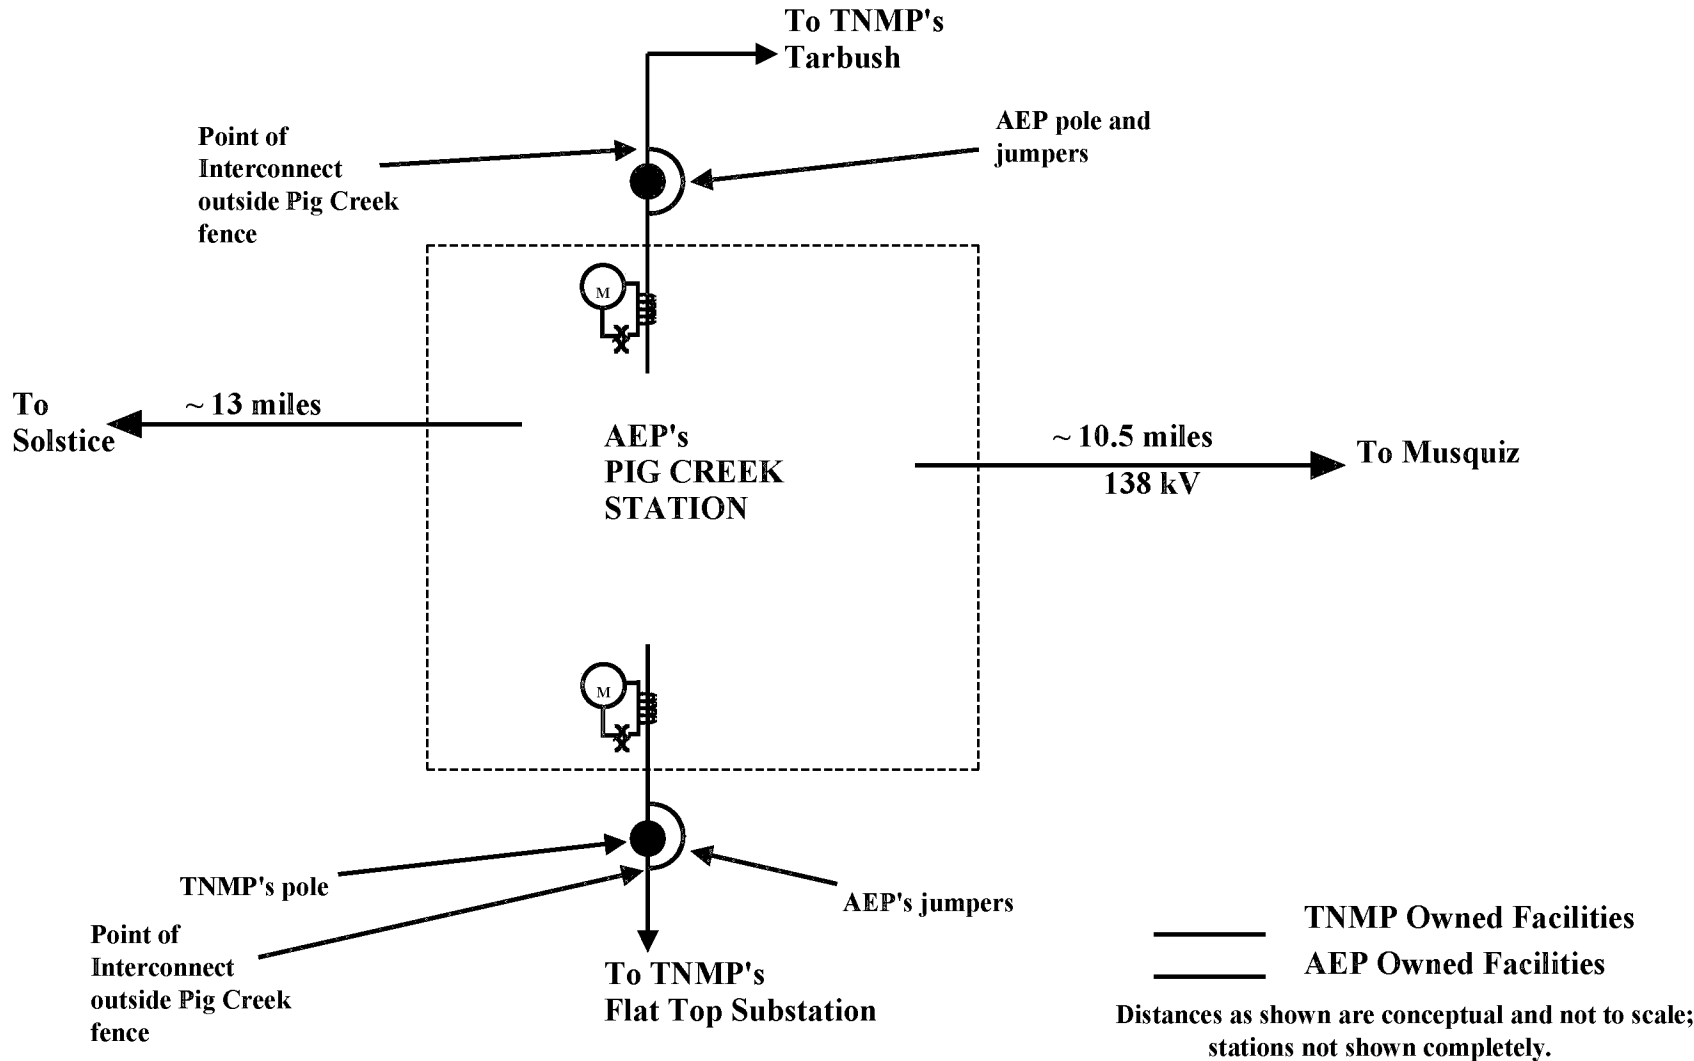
To TNMP's Tarbush

Point of Interconnect outside Pig Creek fence

AEP pole and jumpers

M

To Solstice

~ 13 miles

AEP's PIG CREEK STATION

~ 10.5 miles

138 kV

To Musquiz

M

TNMP's pole

Point of Interconnect outside Pig Creek fence

AEP's jumpers

To TNMP's Flat Top Substation

TNMP Owned Facilities

AEP Owned Facilities

Distances as shown are conceptual and not to scale; stations not shown completely.